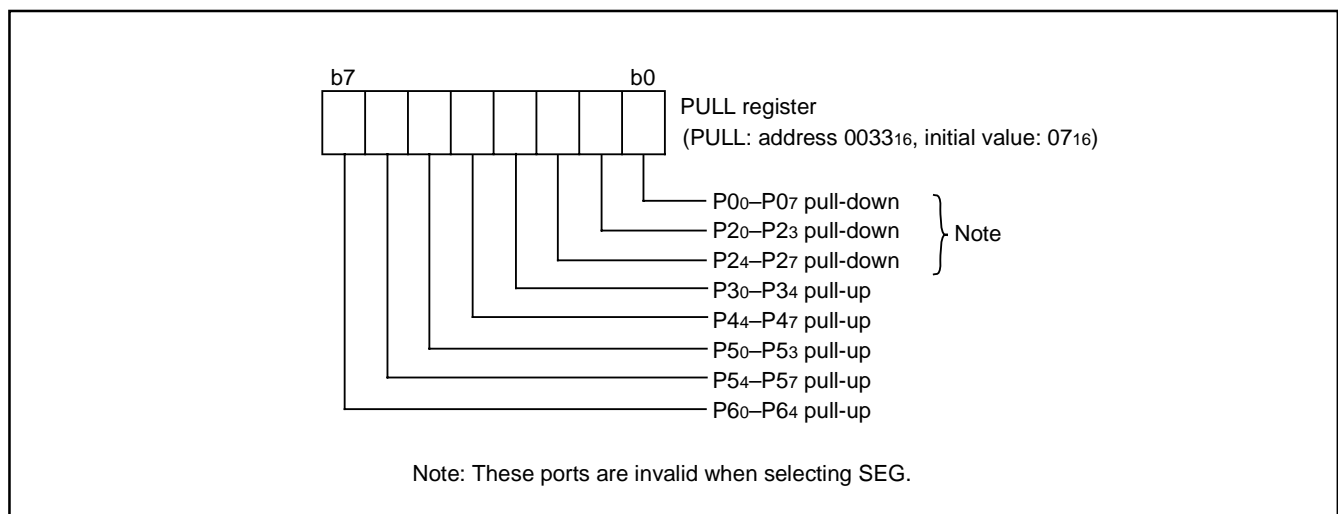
b7 b0

PULL register
(PULL: address $0033_{16}$, initial value: $07_{16}$)

$P0_0$–$P0_7$ pull-down
$P2_0$–$P2_3$ pull-down
$P2_4$–$P2_7$ pull-down
Note
$P3_0$–$P3_4$ pull-up
$P4_4$–$P4_7$ pull-up
$P5_0$–$P5_3$ pull-up
$P5_4$–$P5_7$ pull-up
$P6_0$–$P6_4$ pull-up

Note: These ports are invalid when selecting SEG.